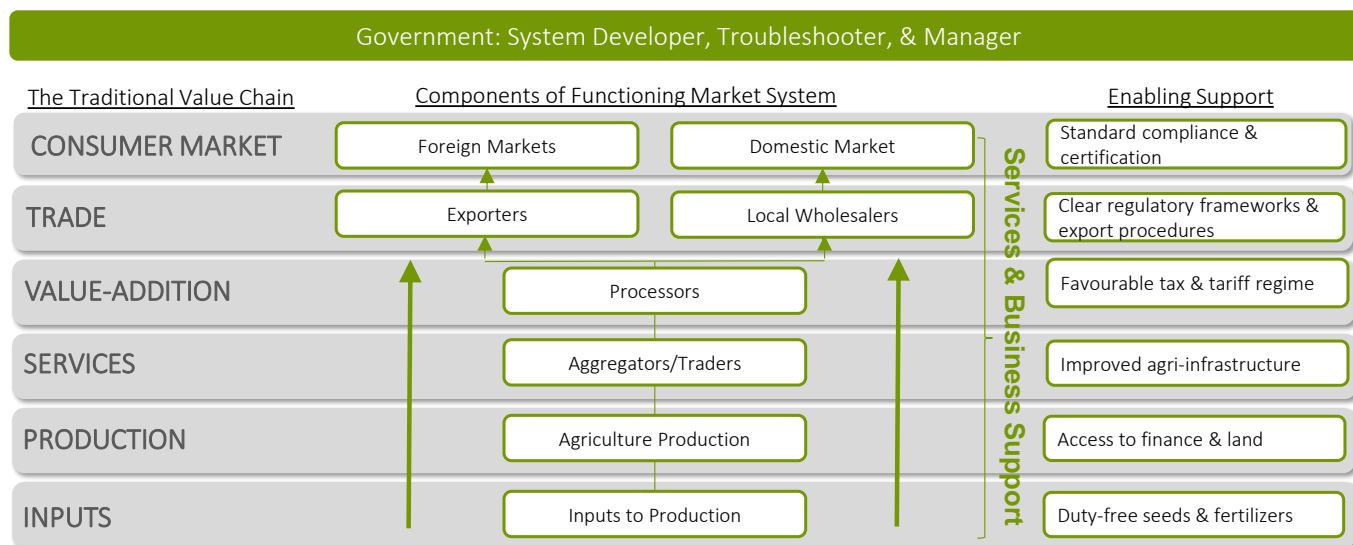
Government: System Developer, Troubleshooter, & Manager

The Traditional Value Chain

Components of Functioning Market System

Enabling Support

CONSUMER MARKET

Foreign Markets

Domestic Market

Standard compliance & certification

TRADE

Exporters

Local Wholesalers

Clear regulatory frameworks & export procedures

VALUE-ADDITION

Processors

Favourable tax & tariff regime

SERVICES

Aggregators/Traders

Improved agri-infrastructure

PRODUCTION

Agriculture Production

Access to finance & land

INPUTS

Inputs to Production

Duty-free seeds & fertilizers

Services & Business Support